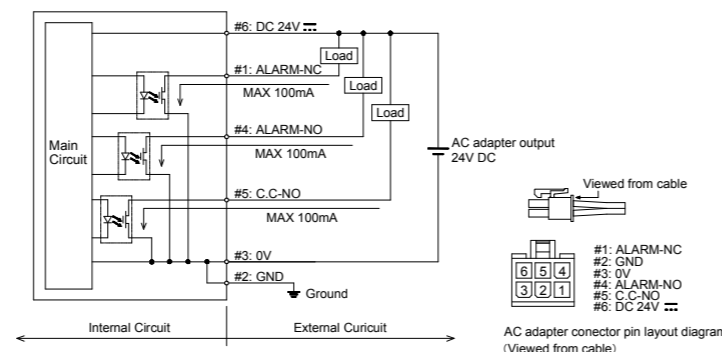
#6: DC 24V ⎓
Load
#1: ALARM-NC
Load
MAX 100mA
Load
#4: ALARM-NO
Main Circuit
MAX 100mA
AC adapter output 24V DC
#5: C.C-NO
MAX 100mA
#3: 0V
#2: GND
Ground
Internal Circuit
External Curicuit

Viewed from cable

| 6 | 5 | 4 |
|---|---|---|
| 3 | 2 | 1 |

#1: ALARM-NC
#2: GND
#3: 0V
#4: ALARM-NO
#5: C.C-NO
#6: DC 24V ⎓

AC adapter conector pin layout diagram (Viewed from cable)